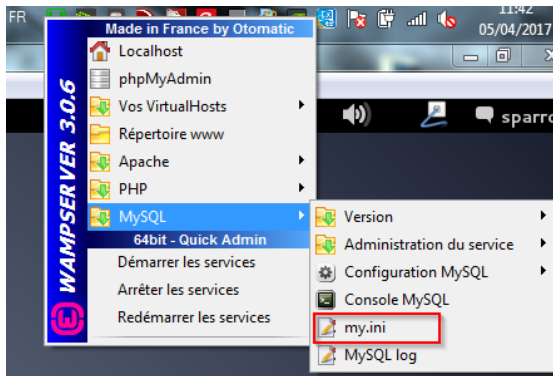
FR

11:42
05/04/2017

sparro

WAMPSERVER 3.0.6

Made in France by Otomatic

Localhost

phpMyAdmin

Vos VirtualHosts

Répertoire www

Apache

PHP

MySQL

64bit - Quick Admin

Démarrer les services

Arrêter les services

Redémarrer les services

Version

Administration du service

Configuration MySQL

Console MySQL

my.ini

MySQL log